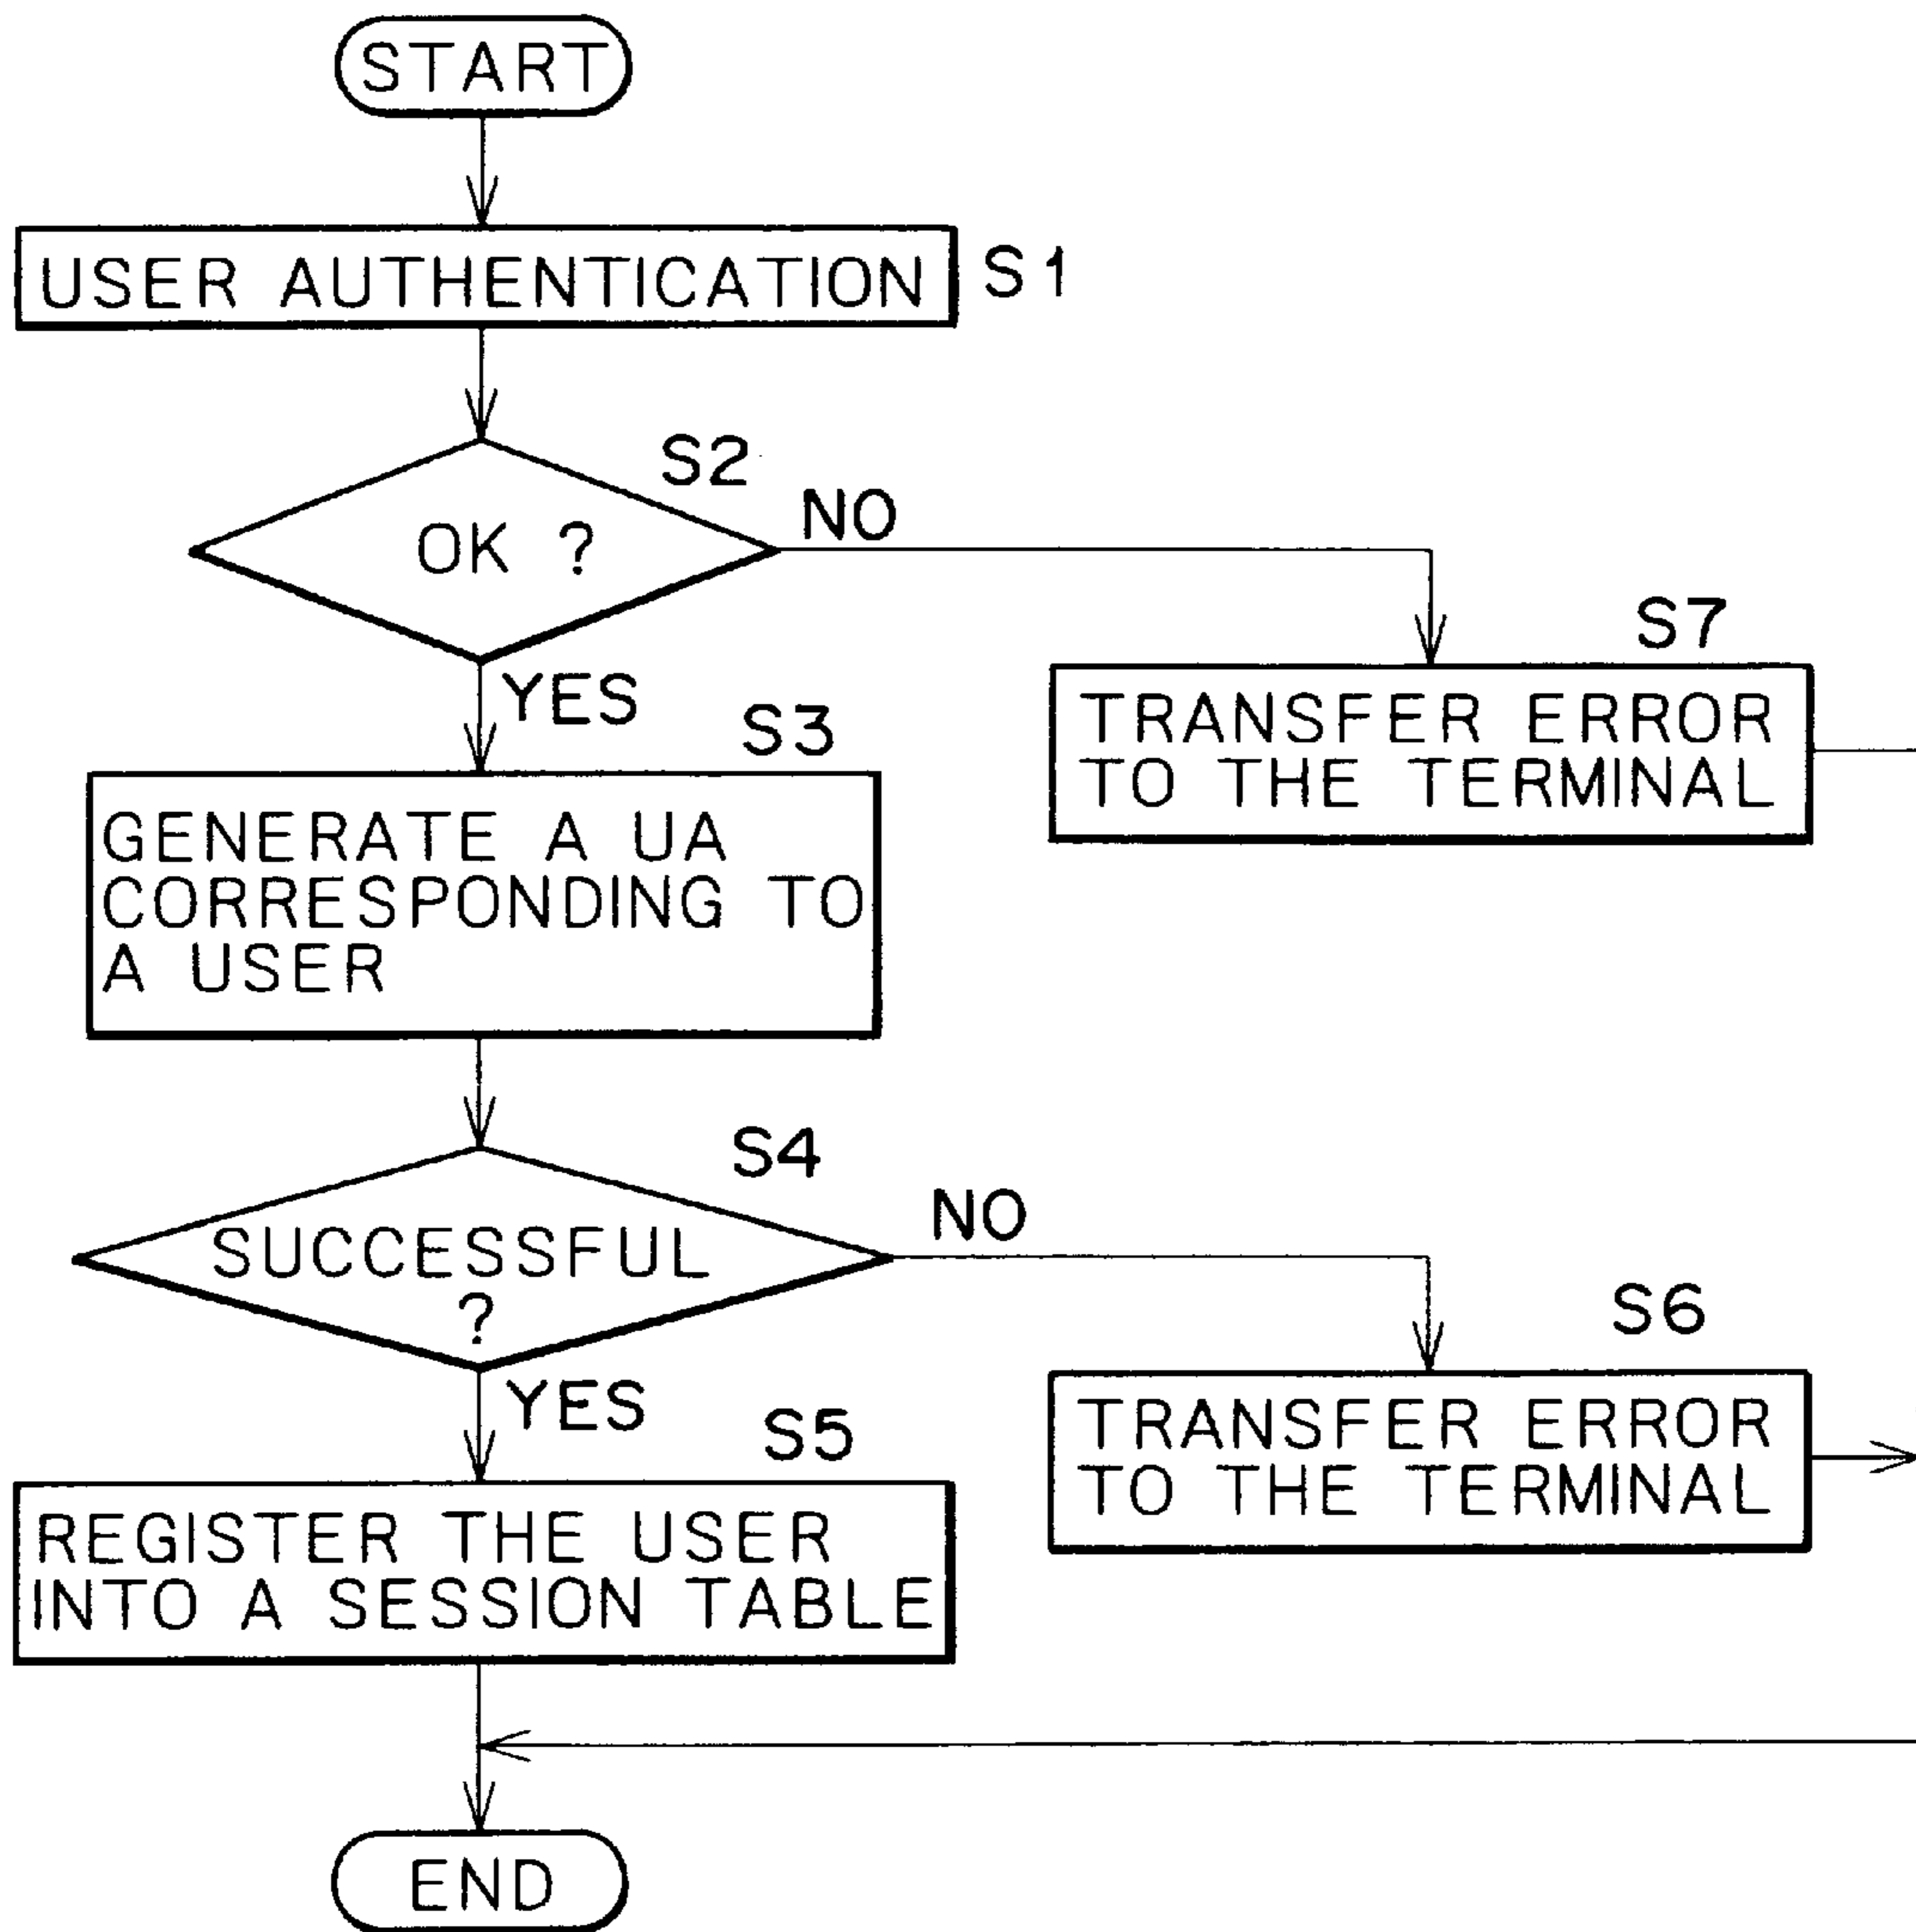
START

USER AUTHENTICATION S1

S2

OK ?

NO

YES

S7

TRANSFER ERROR TO THE TERMINAL

S3

GENERATE A UA CORRESPONDING TO A USER

S4

SUCCESSFUL ?

NO

YES

S6

TRANSFER ERROR TO THE TERMINAL

S5

REGISTER THE USER INTO A SESSION TABLE

END